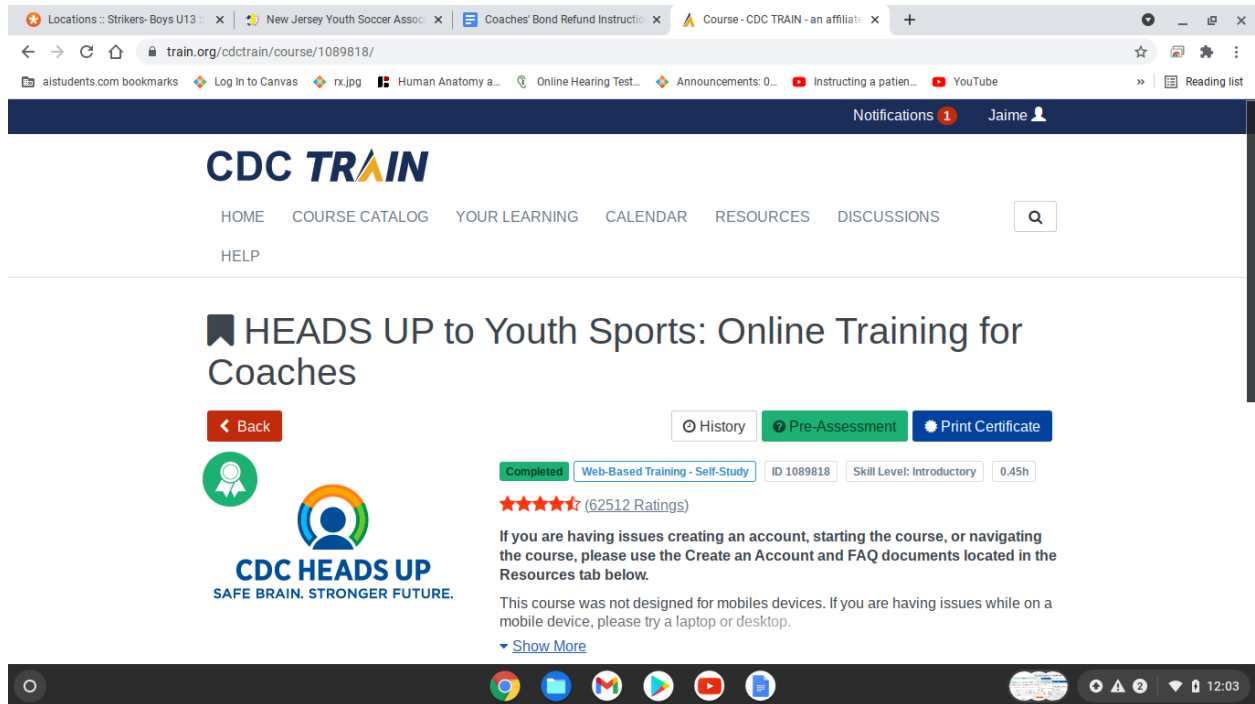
Locations :: Strikers- Boys U13 ×
New Jersey Youth Soccer Assoc ×
Coaches' Bond Refund Instructio ×
Course - CDC TRAIN - an affiliate ×
+

train.org/cdctrain/course/1089818/

aistudents.com bookmarks
Log In to Canvas
rx.jpg
Human Anatomy a...
Online Hearing Test...
Announcements: 0...
Instructing a patien...
YouTube
»
Reading list

Notifications 1
Jaime

CDC TRAIN

HOME
COURSE CATALOG
YOUR LEARNING
CALENDAR
RESOURCES
DISCUSSIONS
HELP

HEADS UP to Youth Sports: Online Training for Coaches

Back
History
Pre-Assessment
Print Certificate

Completed
Web-Based Training - Self-Study
ID 1089818
Skill Level: Introductory
0.45h

(62512 Ratings)

CDC HEADS UP
SAFE BRAIN. STRONGER FUTURE.

If you are having issues creating an account, starting the course, or navigating the course, please use the Create an Account and FAQ documents located in the Resources tab below.

This course was not designed for mobiles devices. If you are having issues while on a mobile device, please try a laptop or desktop.

Show More

2
12:03